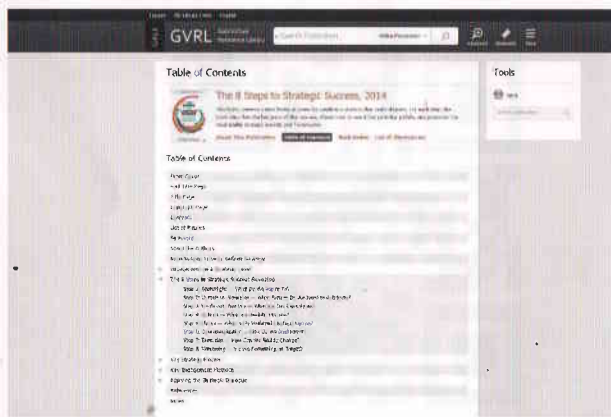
GVRL

Table of Contents

The 8 Steps to Strategic Success, 2014

About This Publication | Table of Contents | Book Index | List of Illustrations

Table of Contents

Front Cover
Half Title Page
Title Page
Copyright Page
Contents
List of Figures
Foreword
About the Authors
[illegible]
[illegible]
The 8 Steps to Strategic Success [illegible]
Step 1: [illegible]
Step 2: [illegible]
Step 3: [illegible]
Step 4: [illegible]
Step 5: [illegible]
Step 6: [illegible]
Step 7: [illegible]
Step 8: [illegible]
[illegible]
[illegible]
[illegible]
References
Index

Tools